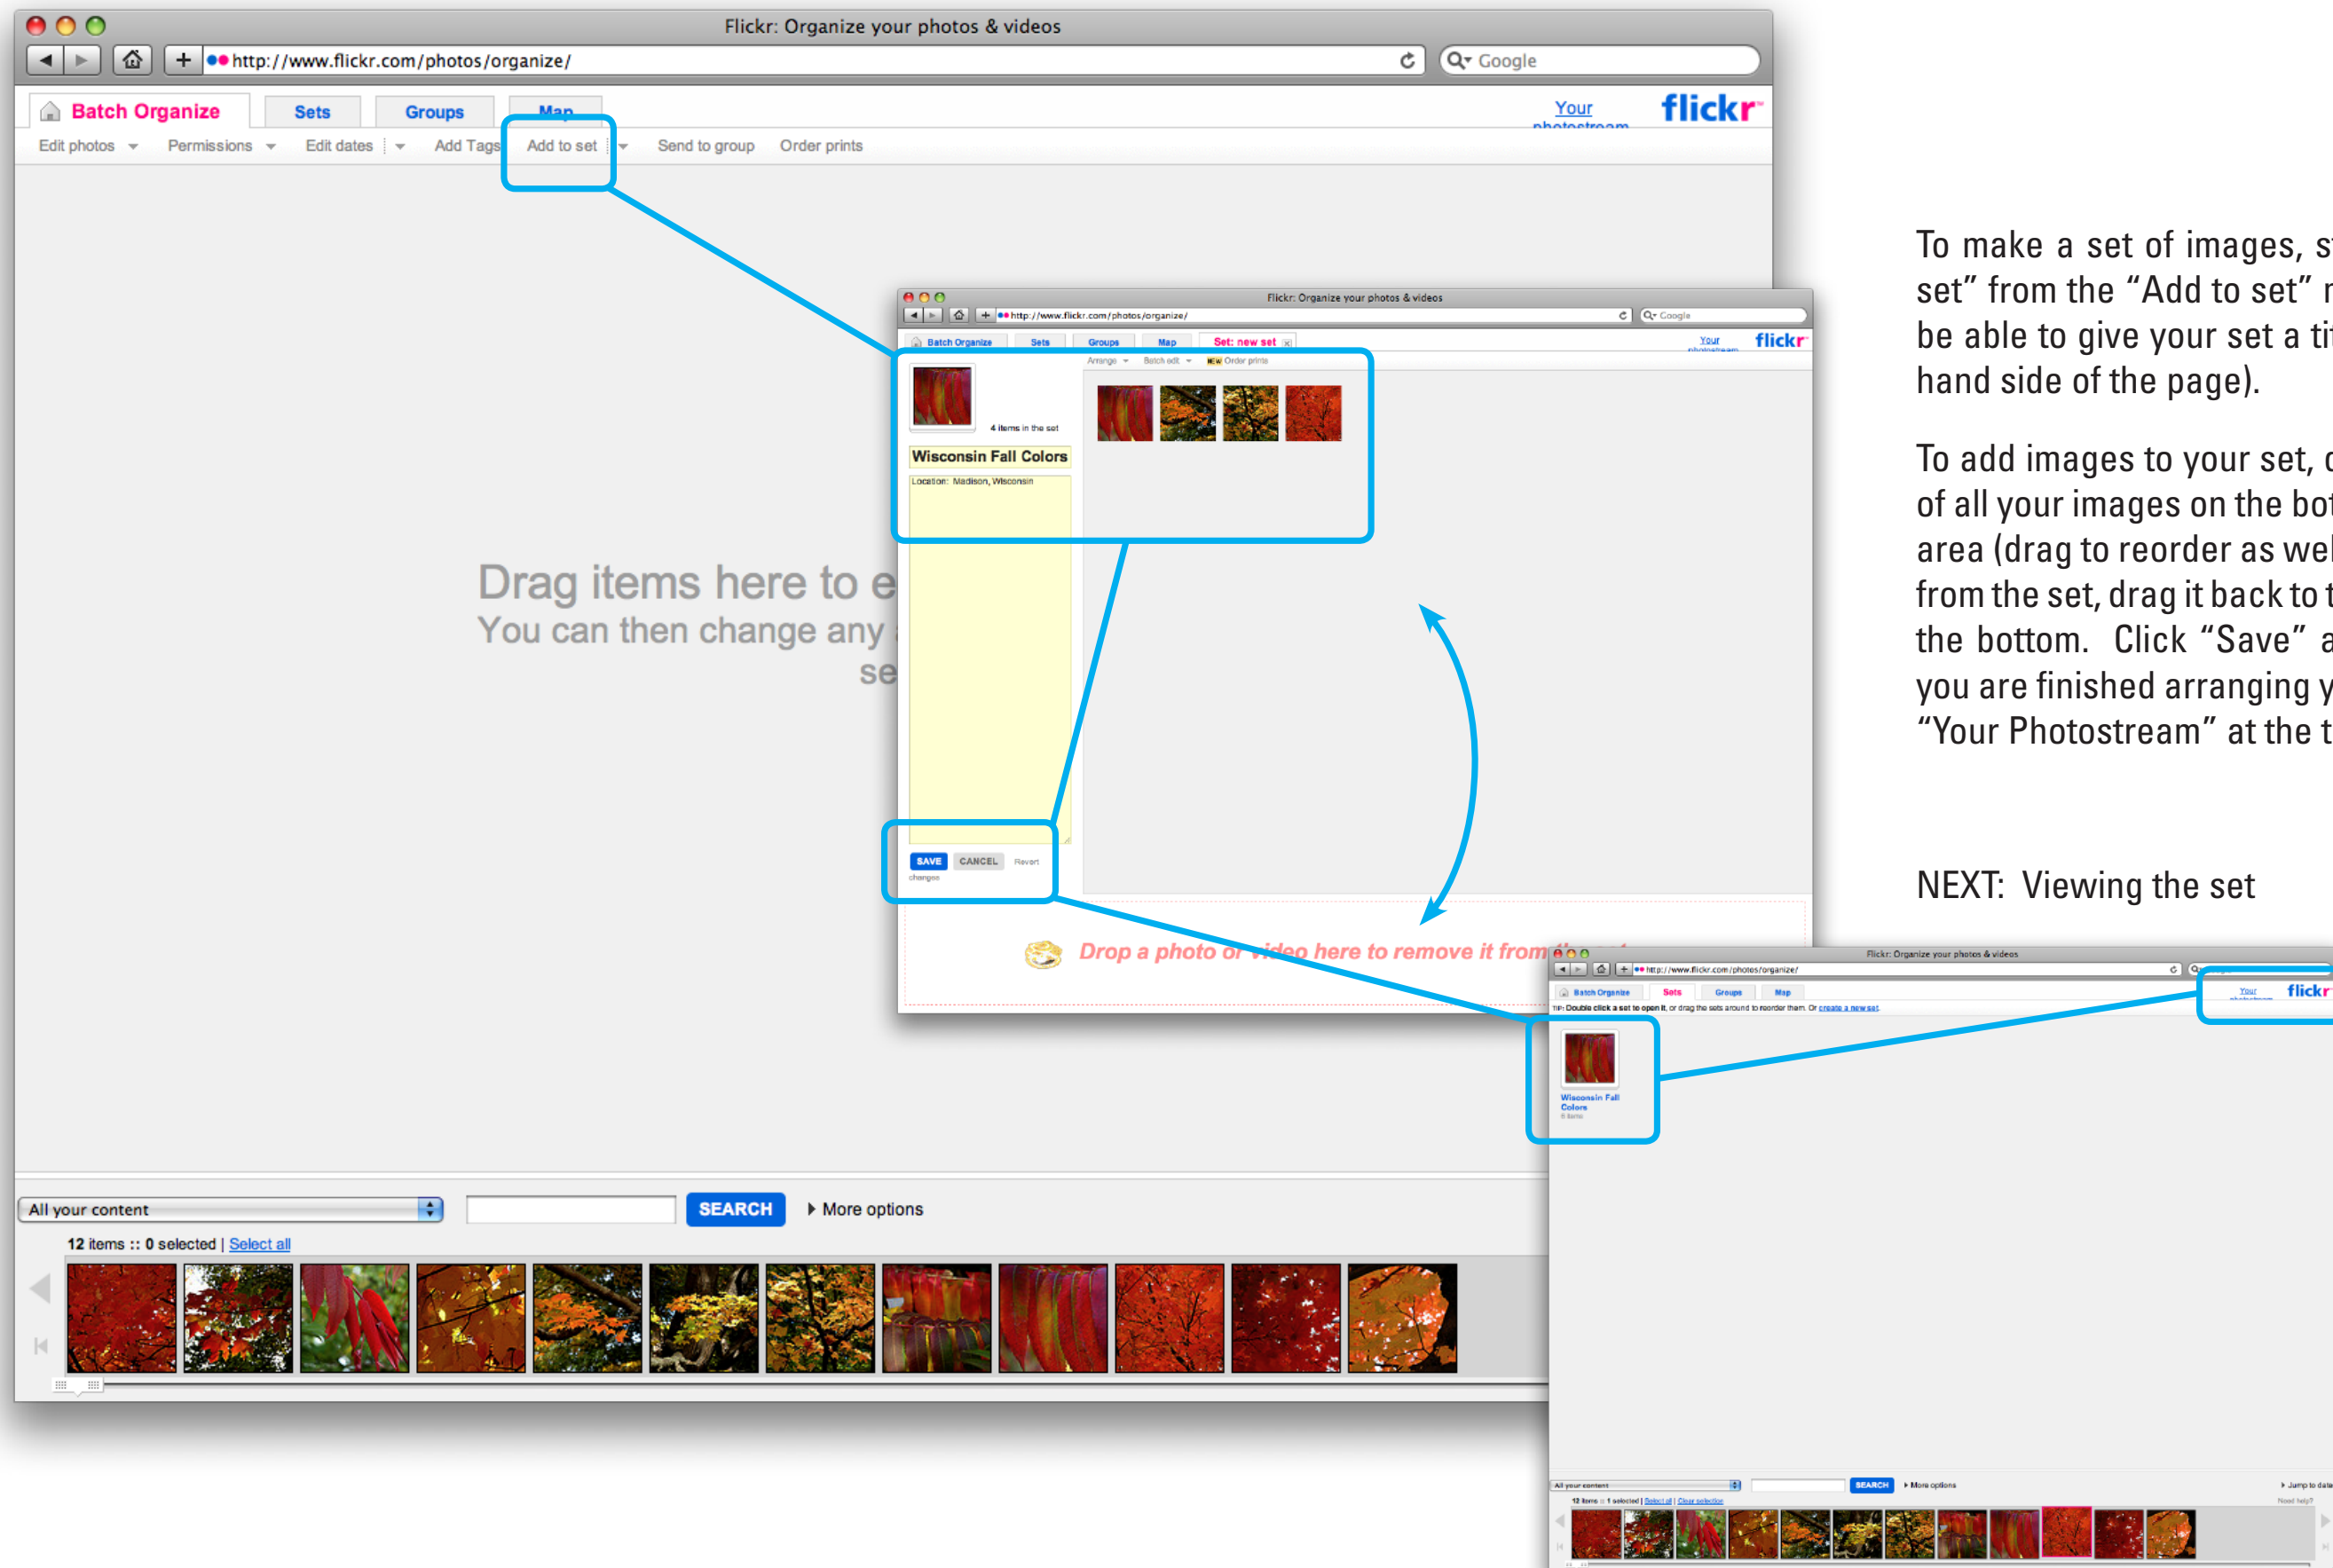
Flickr: Organize your photos & videos

http://www.flickr.com/photos/organize/

Google

Batch Organize | Sets | Groups | Map

Your photostream

flickr

Edit photos | Permissions | Edit dates | Add Tags | Add to set | Send to group | Order prints

Drag items here to e
You can then change any
se

Flickr: Organize your photos & videos

http://www.flickr.com/photos/organize/

Google

Batch Organize | Sets | Groups | Map | Set: new set

Your photostream

flickr

Arrange | Batch edit | NEW Order prints

4 items in the set

Wisconsin Fall Colors

Location: Madison, Wisconsin

SAVE | CANCEL | Revert changes

Drop a photo or video here to remove it from the set

All your content

SEARCH

More options

12 items :: 0 selected | Select all

Flickr: Organize your photos & videos

http://www.flickr.com/photos/organize/

Batch Organize | Sets | Groups | Map

Your photostream

flickr

TIP: Double click a set to open it, or drag the sets around to reorder them. Or create a new set.

Wisconsin Fall Colors

All your content

SEARCH

More options

Jump to date

12 items :: 1 selected | Select all | Clear selection

Need help?

To make a set of images, s
set" from the "Add to set" r
be able to give your set a ti
hand side of the page).

To add images to your set, c
of all your images on the bo
area (drag to reorder as wel
from the set, drag it back to t
the bottom. Click "Save" a
you are finished arranging y
"Your Photostream" at the t

NEXT: Viewing the set